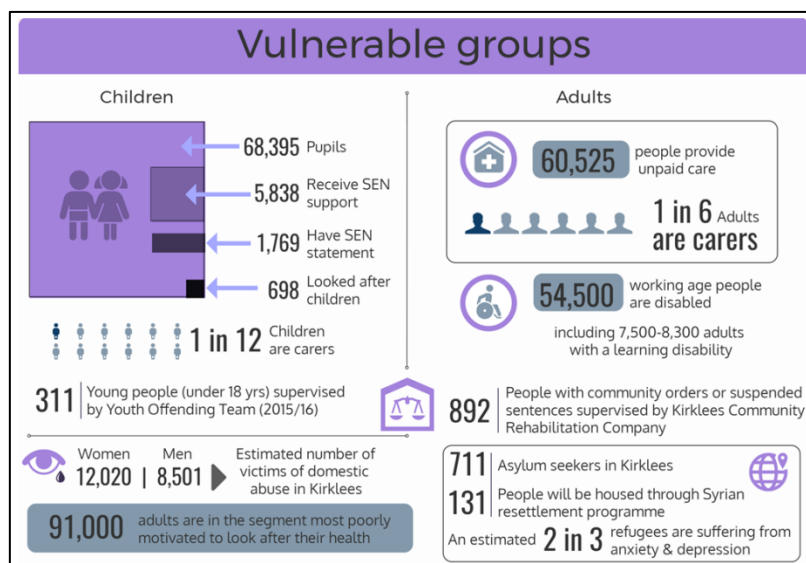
Vulnerable groups

Children

68,395 Pupils

5,838 Receive SEN support

1,769 Have SEN statement

698 Looked after children

1 in 12 Children are carers

311 Young people (under 18 yrs) supervised by Youth Offending Team (2015/16)

Women 12,020 | Men 8,501 Estimated number of victims of domestic abuse in Kirklees

91,000 adults are in the segment most poorly motivated to look after their health

Adults

60,525 people provide unpaid care

1 in 6 Adults are carers

54,500 working age people are disabled

including 7,500-8,300 adults with a learning disability

892 People with community orders or suspended sentences supervised by Kirklees Community Rehabilitation Company

711 Asylum seekers in Kirklees

131 People will be housed through Syrian resettlement programme

An estimated 2 in 3 refugees are suffering from anxiety & depression